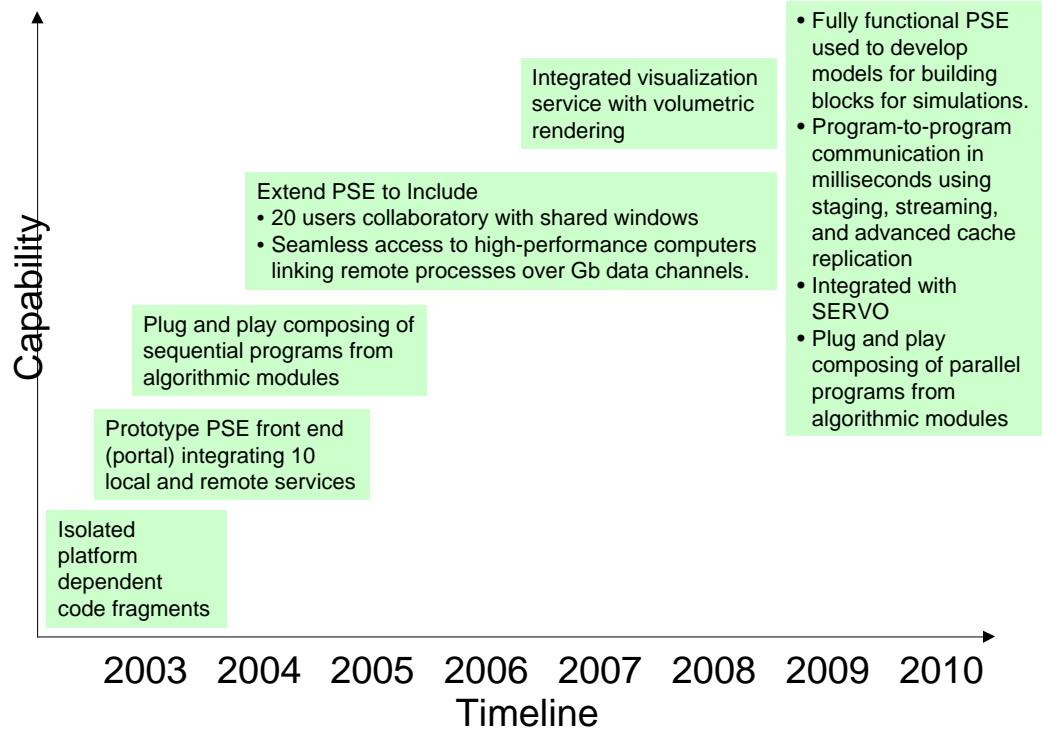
Capability

Isolated platform dependent code fragments

Prototype PSE front end (portal) integrating 10 local and remote services

Plug and play composing of sequential programs from algorithmic modules

Extend PSE to Include
• 20 users collaboratory with shared windows
• Seamless access to high-performance computers linking remote processes over Gb data channels.

Integrated visualization service with volumetric rendering

• Fully functional PSE used to develop models for building blocks for simulations.
• Program-to-program communication in milliseconds using staging, streaming, and advanced cache replication
• Integrated with SERVO
• Plug and play composing of parallel programs from algorithmic modules

2003 2004 2005 2006 2007 2008 2009 2010
Timeline